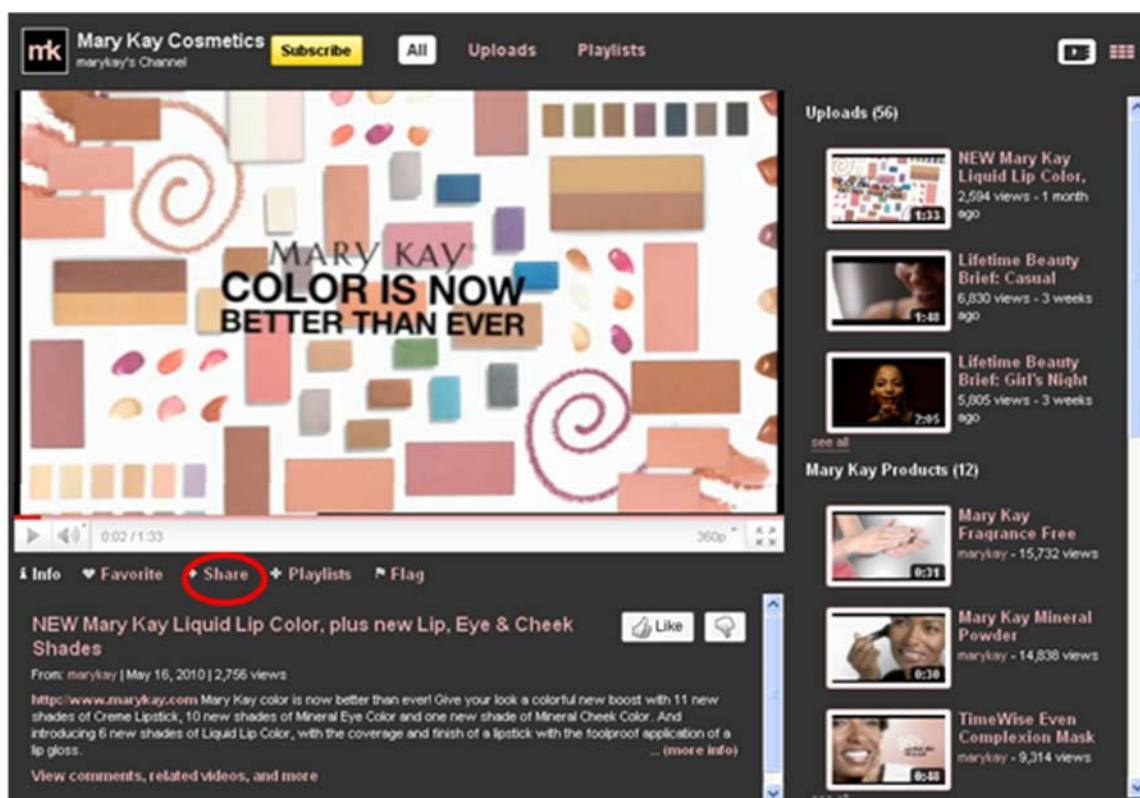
mk Mary Kay Cosmetics
marykay's Channel
Subscribe
All
Uploads
Playlists

MARY KAY
COLOR IS NOW
BETTER THAN EVER

0:02 / 1:33
360p

Info
Favorite
Share
Playlists
Flag

NEW Mary Kay Liquid Lip Color, plus new Lip, Eye & Cheek Shades
Like
From: marykay | May 16, 2010 | 2,756 views
http://www.marykay.com Mary Kay color is now better than ever! Give your look a colorful new boost with 11 new shades of Creme Lipstick, 10 new shades of Mineral Eye Color and one new shade of Mineral Cheek Color. And introducing 6 new shades of Liquid Lip Color, with the coverage and finish of a lipstick with the foolproof application of a lip gloss.
... (more info)
View comments, related videos, and more

Uploads (56)
NEW Mary Kay Liquid Lip Color,
2,594 views - 1 month ago
1:33
Lifetime Beauty Brief: Casual
6,830 views - 3 weeks ago
1:48
Lifetime Beauty Brief: Girl's Night
5,805 views - 3 weeks ago
2:05
see all
Mary Kay Products (12)
Mary Kay Fragrance Free
marykay - 15,732 views
0:31
Mary Kay Mineral Powder
marykay - 14,838 views
0:30
TimeWise Even Complexion Mask
marykay - 9,314 views
0:48